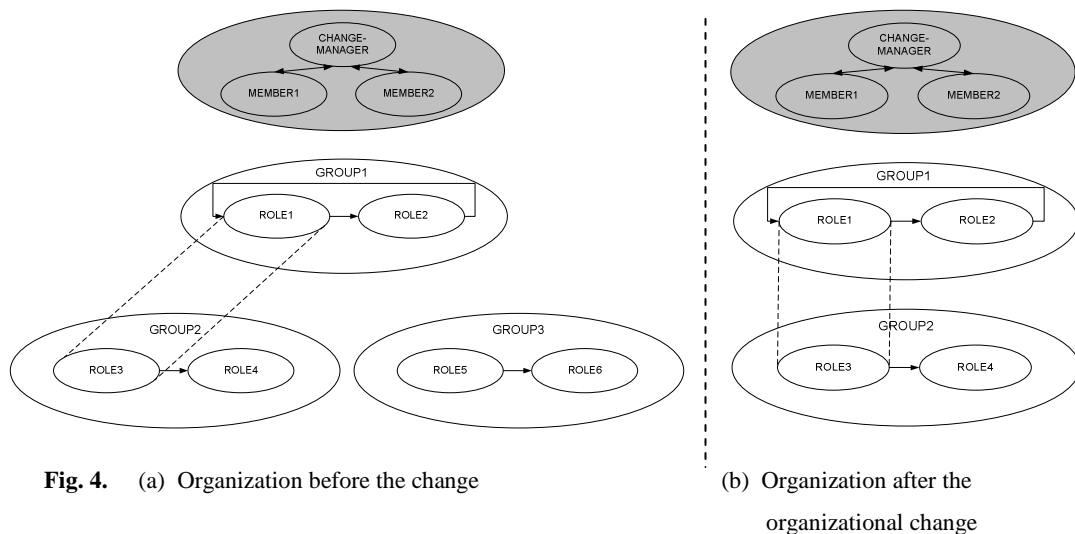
CHANGE-MANAGER

MEMBER1

MEMBER2

GROUP1

ROLE1

ROLE2

GROUP2

ROLE3

ROLE4

GROUP3

ROLE5

ROLE6

CHANGE-MANAGER

MEMBER1

MEMBER2

GROUP1

ROLE1

ROLE2

GROUP2

ROLE3

ROLE4

**Fig. 4.** (a) Organization before the change

(b) Organization after the organizational change